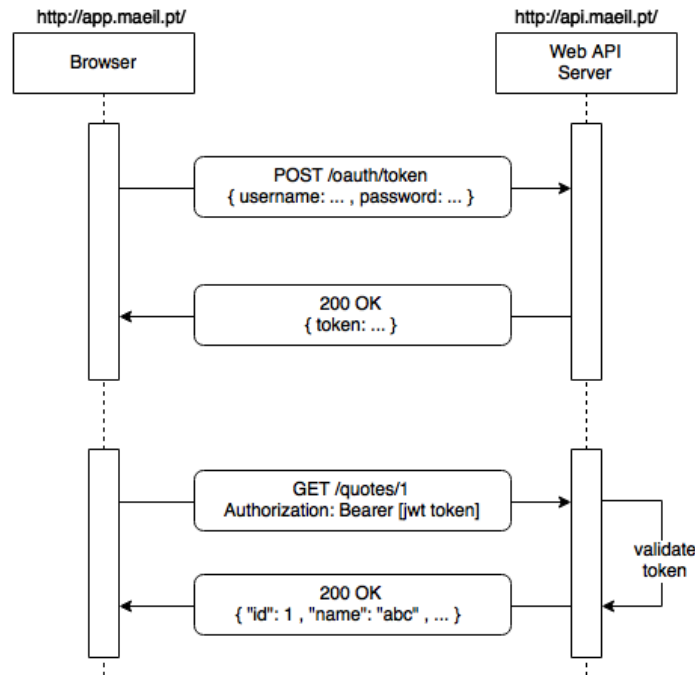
http://app.maeil.pt/

Browser

http://api.maeil.pt/

Web API Server

POST /oauth/token
{ username: ... , password: ... }

200 OK
{ token: ... }

GET /quotes/1
Authorization: Bearer [jwt token]

validate token

200 OK
{ "id": 1 , "name": "abc" , ... }